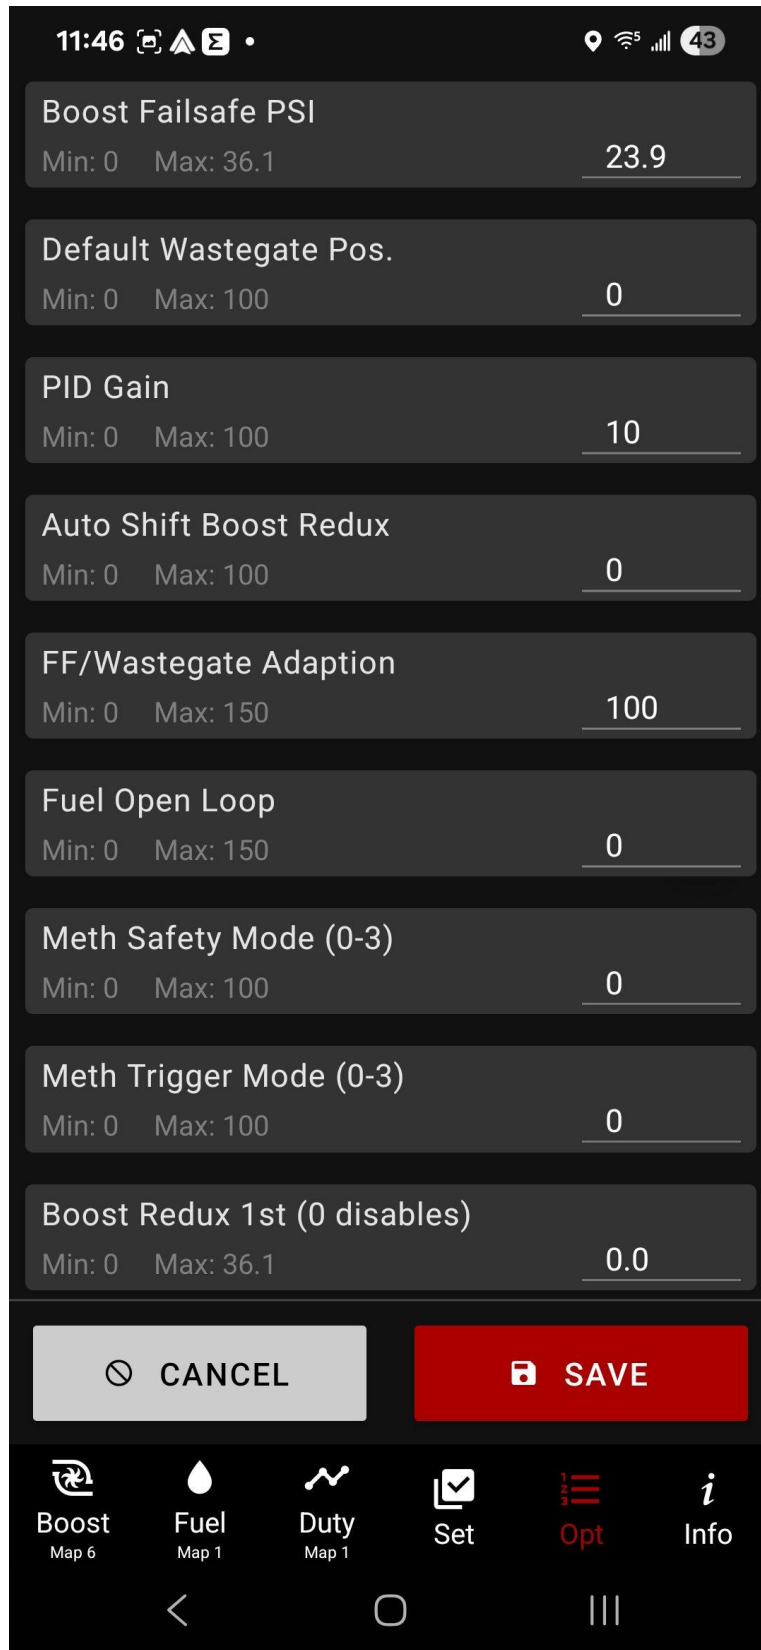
11:46 • 43

Boost Failsafe PSI
Min: 0 Max: 36.1 23.9

Default Wastegate Pos.
Min: 0 Max: 100 0

PID Gain
Min: 0 Max: 100 10

Auto Shift Boost Redux
Min: 0 Max: 100 0

FF/Wastegate Adaption
Min: 0 Max: 150 100

Fuel Open Loop
Min: 0 Max: 150 0

Meth Safety Mode (0-3)
Min: 0 Max: 100 0

Meth Trigger Mode (0-3)
Min: 0 Max: 100 0

Boost Redux 1st (0 disables)
Min: 0 Max: 36.1 0.0

CANCEL SAVE

Boost Map 6 Fuel Map 1 Duty Map 1 Set Opt Info